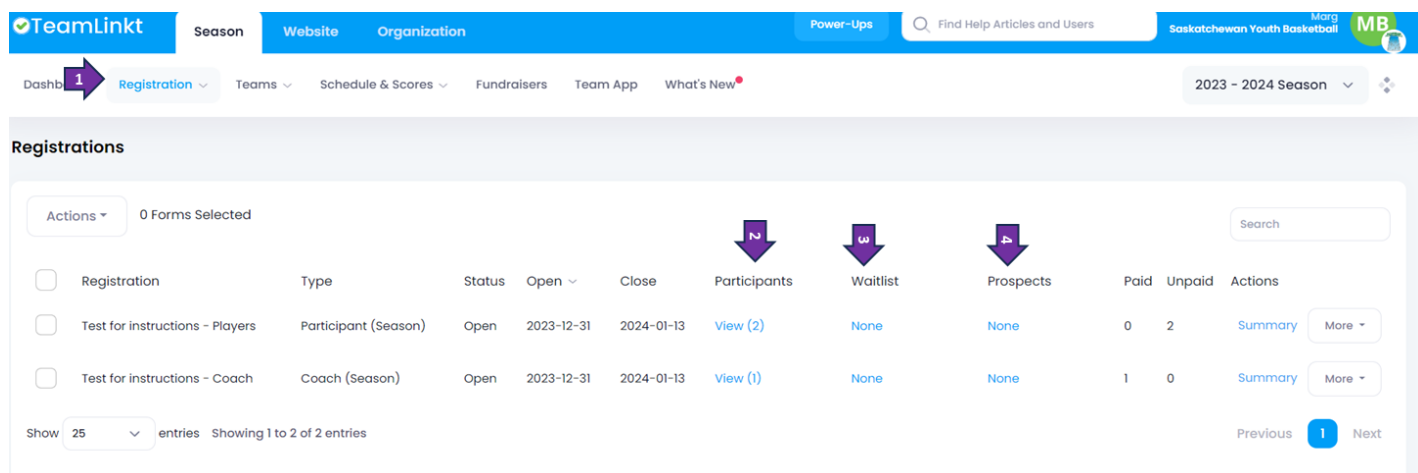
TeamLinkt Season Website Organization Power-Ups Find Help Articles and Users Marg Saskatchewan Youth Basketball MB

Dashb 1 Registration Teams Schedule & Scores Fundraisers Team App What's New 2023 - 2024 Season

Registrations

Actions 0 Forms Selected Search

2 3 4

| Registration | Type | Status | Open | Close | Participants | Waitlist | Prospects | Paid | Unpaid | Actions | |
|---|---|---|---|---|---|---|---|---|---|---|---|
| Test for instructions - Players | Participant (Season) | Open | 2023-12-31 | 2024-01-13 | View (2) | None | None | 0 | 2 | Summary | More |
| Test for instructions - Coach | Coach (Season) | Open | 2023-12-31 | 2024-01-13 | View (1) | None | None | 1 | 0 | Summary | More |

Show 25 entries Showing 1 to 2 of 2 entries Previous 1 Next